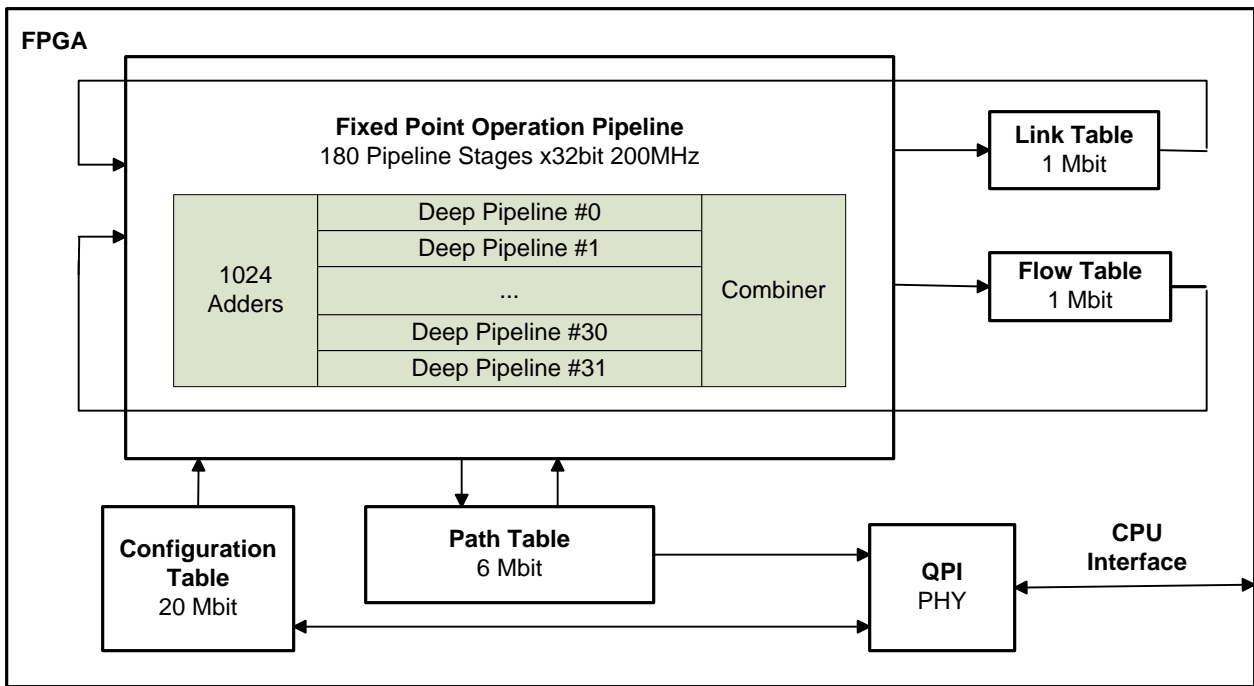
FPGA

Fixed Point Operation Pipeline
180 Pipeline Stages x32bit 200MHz

1024 Adders

Deep Pipeline #0
Deep Pipeline #1
...
Deep Pipeline #30
Deep Pipeline #31

Combiner

Link Table
1 Mbit

Flow Table
1 Mbit

Configuration Table
20 Mbit

Path Table
6 Mbit

QPI
PHY

CPU Interface